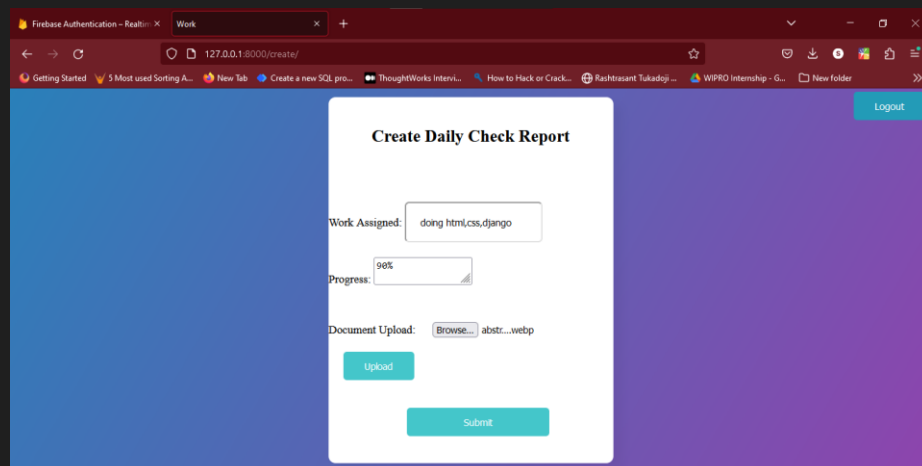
Firebase Authentication – Realtim ×
Work ×
+

127.0.0.1:8000/create/

Getting Started
5 Most used Sorting A...
New Tab
Create a new SQL pro...
ThoughtWorks Intervi...
How to Hack or Crack...
Rashtrasant Tukadoji ...
WIPRO Internship - G...
New folder

Logout

Create Daily Check Report

Work Assigned: doing html,css,django

Progress: 90%

Document Upload: Browse... abstr....webp

Upload

Submit